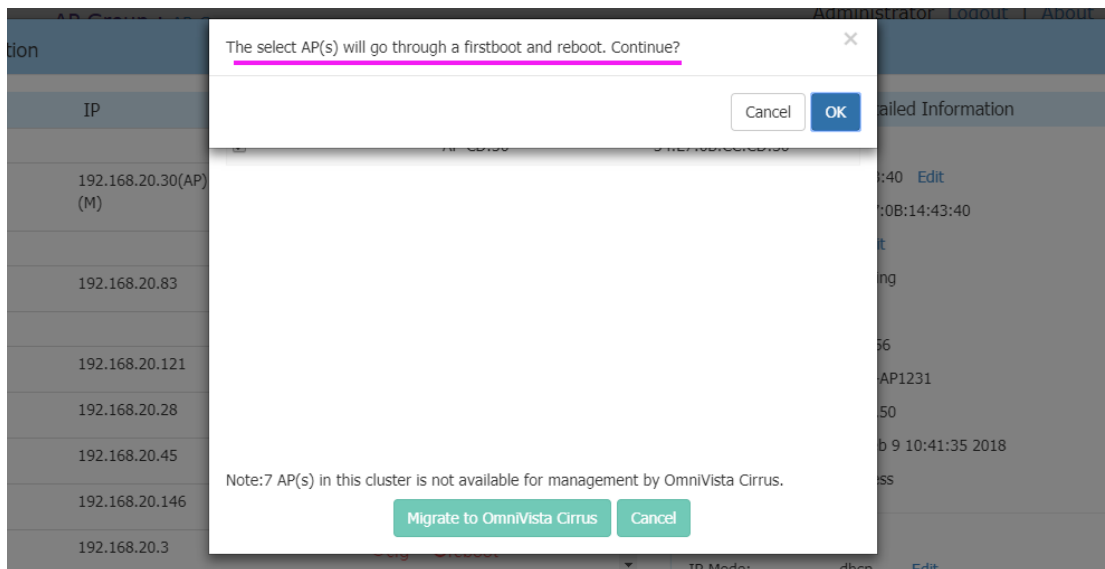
Administrator Logout | About

tion

IP

192.168.20.30(AP)
(M)

192.168.20.83

192.168.20.121

192.168.20.28

192.168.20.45

192.168.20.146

192.168.20.3

The select AP(s) will go through a firstboot and reboot. Continue?

×

Cancel OK

ailed Information

:40 Edit

:0B:14:43:40

ing

56

AP1231

50

b 9 10:41:35 2018

ss

Note:7 AP(s) in this cluster is not available for management by OmniVista Cirrus.

Migrate to OmniVista Cirrus

Cancel

IP Mode: dhcp Edit